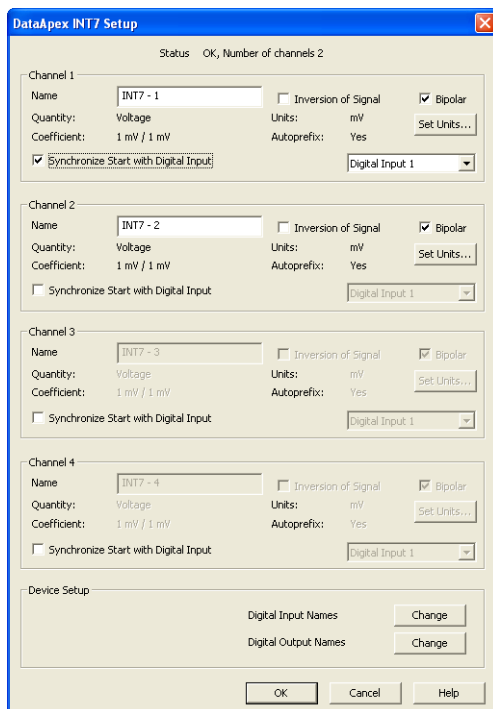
DataApex INT7 Setup

Status OK, Number of channels 2

Channel 1
Name INT7 - 1
Inversion of Signal
Bipolar
Quantity: Voltage
Units: mV
Set Units...
Coefficient: 1 mV / 1 mV
Autoprefix: Yes
Synchronize Start with Digital Input
Digital Input 1

Channel 2
Name INT7 - 2
Inversion of Signal
Bipolar
Quantity: Voltage
Units: mV
Set Units...
Coefficient: 1 mV / 1 mV
Autoprefix: Yes
Synchronize Start with Digital Input
Digital Input 1

Channel 3
Name INT7 - 3
Inversion of Signal
Bipolar
Quantity: Voltage
Units: mV
Set Units...
Coefficient: 1 mV / 1 mV
Autoprefix: Yes
Synchronize Start with Digital Input
Digital Input 1

Channel 4
Name INT7 - 4
Inversion of Signal
Bipolar
Quantity: Voltage
Units: mV
Set Units...
Coefficient: 1 mV / 1 mV
Autoprefix: Yes
Synchronize Start with Digital Input
Digital Input 1

Device Setup
Digital Input Names Change
Digital Output Names Change

OK Cancel Help